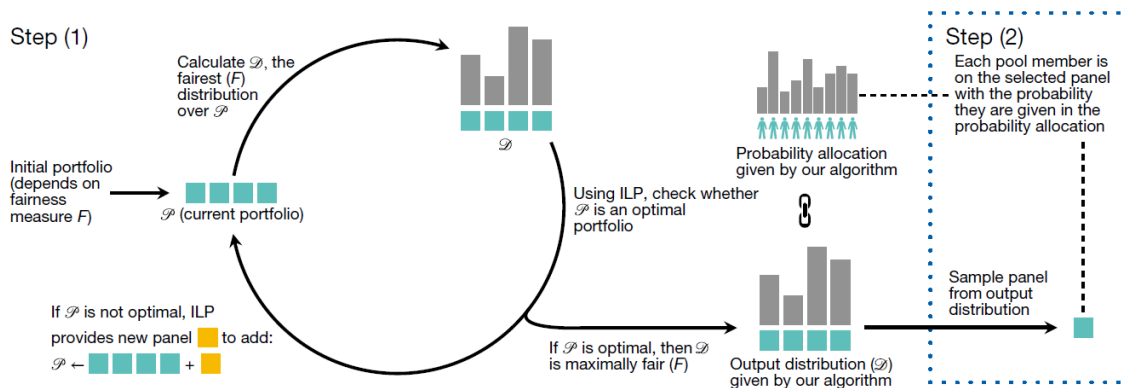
Step (1)

Calculate $\mathscr{D}$, the fairest ($F$) distribution over $\mathscr{P}$

$\mathscr{D}$

Initial portfolio (depends on fairness measure $F$)

$\mathscr{P}$ (current portfolio)

Using ILP, check whether $\mathscr{P}$ is an optimal portfolio

If $\mathscr{P}$ is not optimal, ILP provides new panel to add:

$\mathscr{P} \leftarrow$ +

If $\mathscr{P}$ is optimal, then $\mathscr{D}$ is maximally fair ($F$)

Probability allocation given by our algorithm

Output distribution ($\mathscr{D}$) given by our algorithm

Step (2)

Each pool member is on the selected panel with the probability they are given in the probability allocation

Sample panel from output distribution